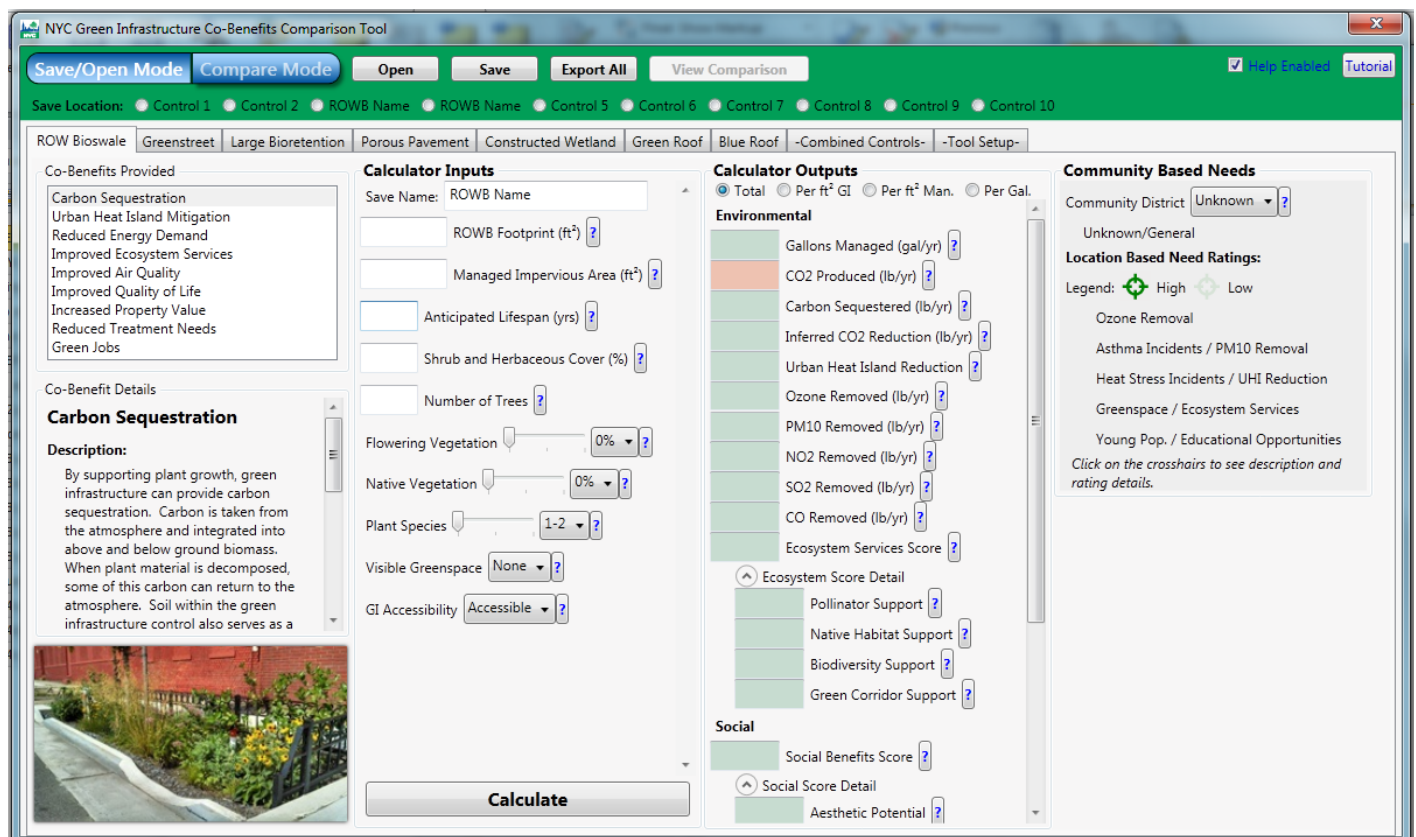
NYC Green Infrastructure Co-Benefits Comparison Tool

Save/Open Mode Compare Mode Open Save Export All View Comparison Help Enabled Tutorial

Save Location: Control 1 Control 2 ROWB Name ROWB Name Control 5 Control 6 Control 7 Control 8 Control 9 Control 10

ROW Bioswale | Greenstreet | Large Bioretention | Porous Pavement | Constructed Wetland | Green Roof | Blue Roof | -Combined Controls- | -Tool Setup-

Co-Benefits Provided
Carbon Sequestration
Urban Heat Island Mitigation
Reduced Energy Demand
Improved Ecosystem Services
Improved Air Quality
Improved Quality of Life
Increased Property Value
Reduced Treatment Needs
Green Jobs

Co-Benefit Details
Carbon Sequestration
Description:
By supporting plant growth, green infrastructure can provide carbon sequestration. Carbon is taken from the atmosphere and integrated into above and below ground biomass. When plant material is decomposed, some of this carbon can return to the atmosphere. Soil within the green infrastructure control also serves as a

Calculator Inputs
Save Name: ROWB Name
ROWB Footprint (ft$^2$) ?
Managed Impervious Area (ft$^2$) ?
Anticipated Lifespan (yrs) ?
Shrub and Herbaceous Cover (%) ?
Number of Trees ?
Flowering Vegetation 0% ?
Native Vegetation 0% ?
Plant Species 1-2 ?
Visible Greenspace None ?
GI Accessibility Accessible ?
Calculate

Calculator Outputs
Total Per ft$^2$ GI Per ft$^2$ Man. Per Gal.
Environmental
Gallons Managed (gal/yr) ?
CO2 Produced (lb/yr) ?
Carbon Sequestered (lb/yr) ?
Inferred CO2 Reduction (lb/yr) ?
Urban Heat Island Reduction ?
Ozone Removed (lb/yr) ?
PM10 Removed (lb/yr) ?
NO2 Removed (lb/yr) ?
SO2 Removed (lb/yr) ?
CO Removed (lb/yr) ?
Ecosystem Services Score ?
Ecosystem Score Detail
Pollinator Support ?
Native Habitat Support ?
Biodiversity Support ?
Green Corridor Support ?
Social
Social Benefits Score ?
Social Score Detail
Aesthetic Potential ?

Community Based Needs
Community District Unknown ?
Unknown/General
Location Based Need Ratings:
Legend: High Low
Ozone Removal
Asthma Incidents / PM10 Removal
Heat Stress Incidents / UHI Reduction
Greenspace / Ecosystem Services
Young Pop. / Educational Opportunities
Click on the crosshairs to see description and rating details.